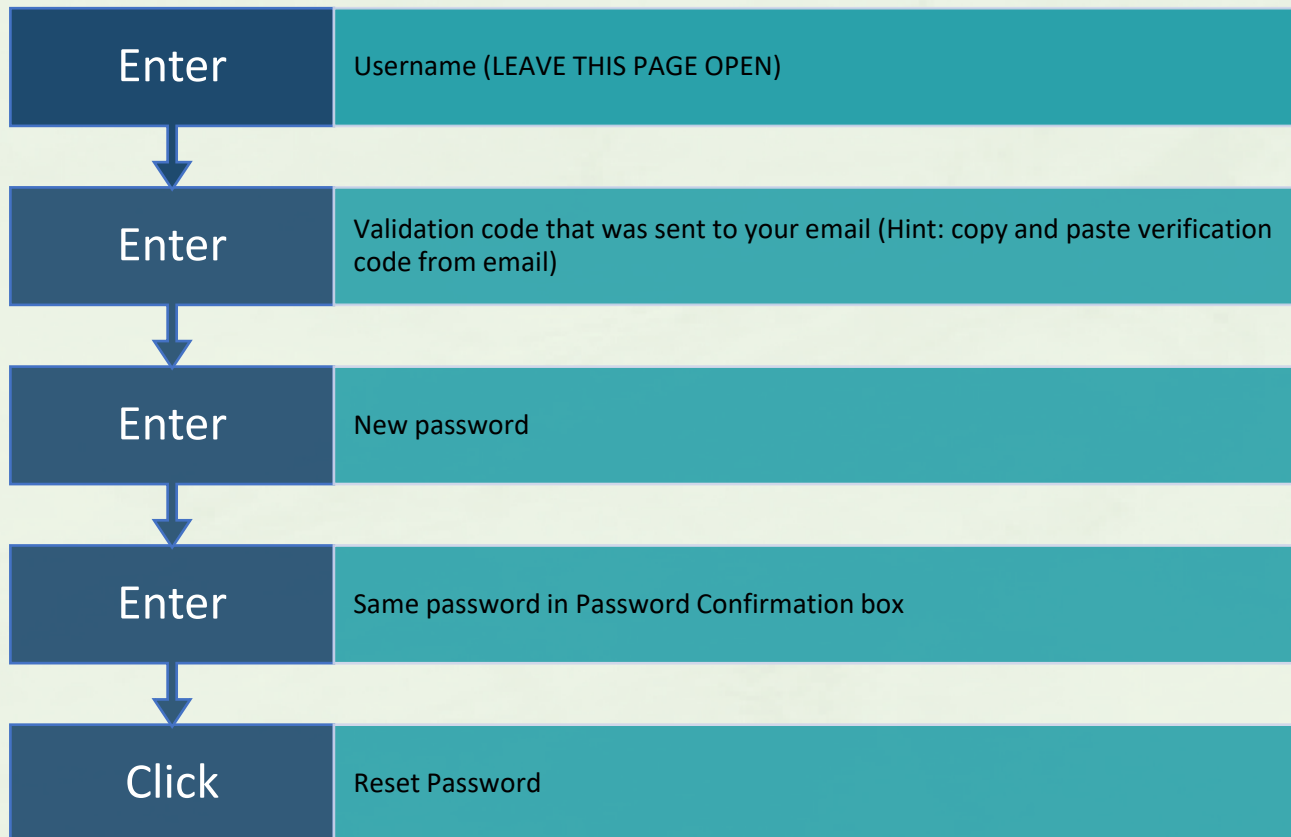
Enter

Username (LEAVE THIS PAGE OPEN)

Enter

Validation code that was sent to your email (Hint: copy and paste verification code from email)

Enter

New password

Enter

Same password in Password Confirmation box

Click

Reset Password